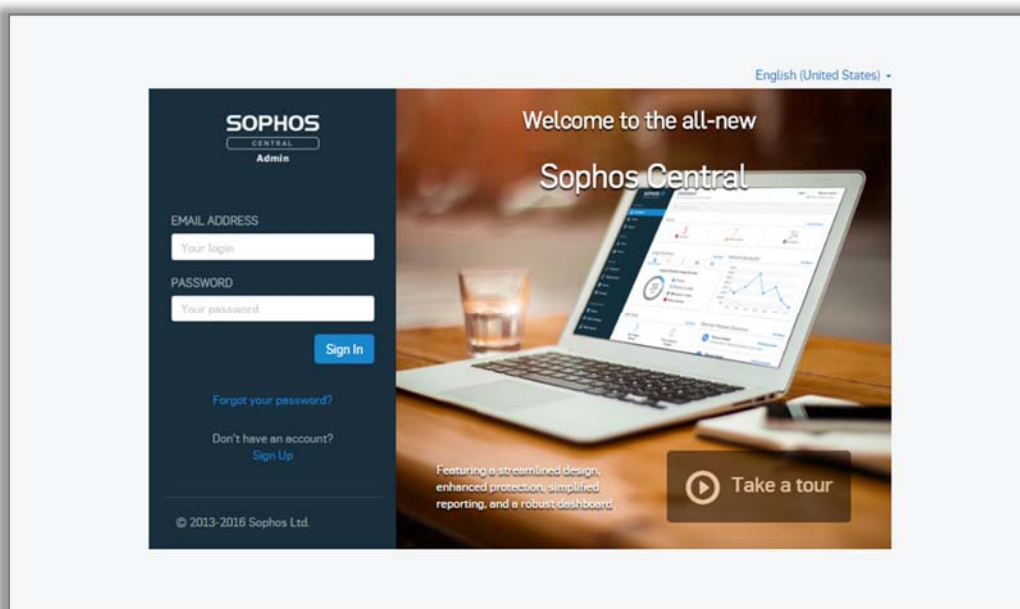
English (United States)

SOPHOS
CENTRAL
Admin

EMAIL ADDRESS
Your login

PASSWORD
Your password

Sign In

Forgot your password?

Don't have an account?
Sign Up

© 2013-2016 Sophos Ltd.

Welcome to the all-new

Sophos Central

Featuring a streamlined design, enhanced protection, simplified reporting, and a robust dashboard.

Take a tour